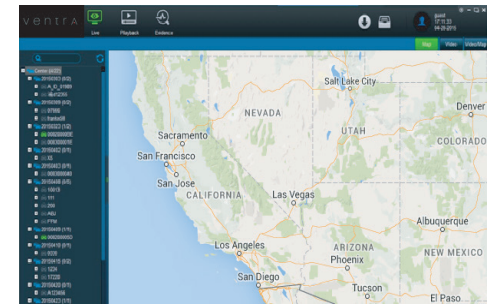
ventra

Live

Playback

Evidence

guest
07:11:33
04-28-2015

Map

Video

Video/Map

Center (4/27)

Salt Lake City

Denver

NEVADA

UTAH

COLORADO

Sacramento

San Francisco

San Jose

CALIFORNIA

Las Vegas

Albuquerque

Los Angeles

ARIZONA

NEW MEXICO

Phoenix

San Diego

Tucson

El Paso